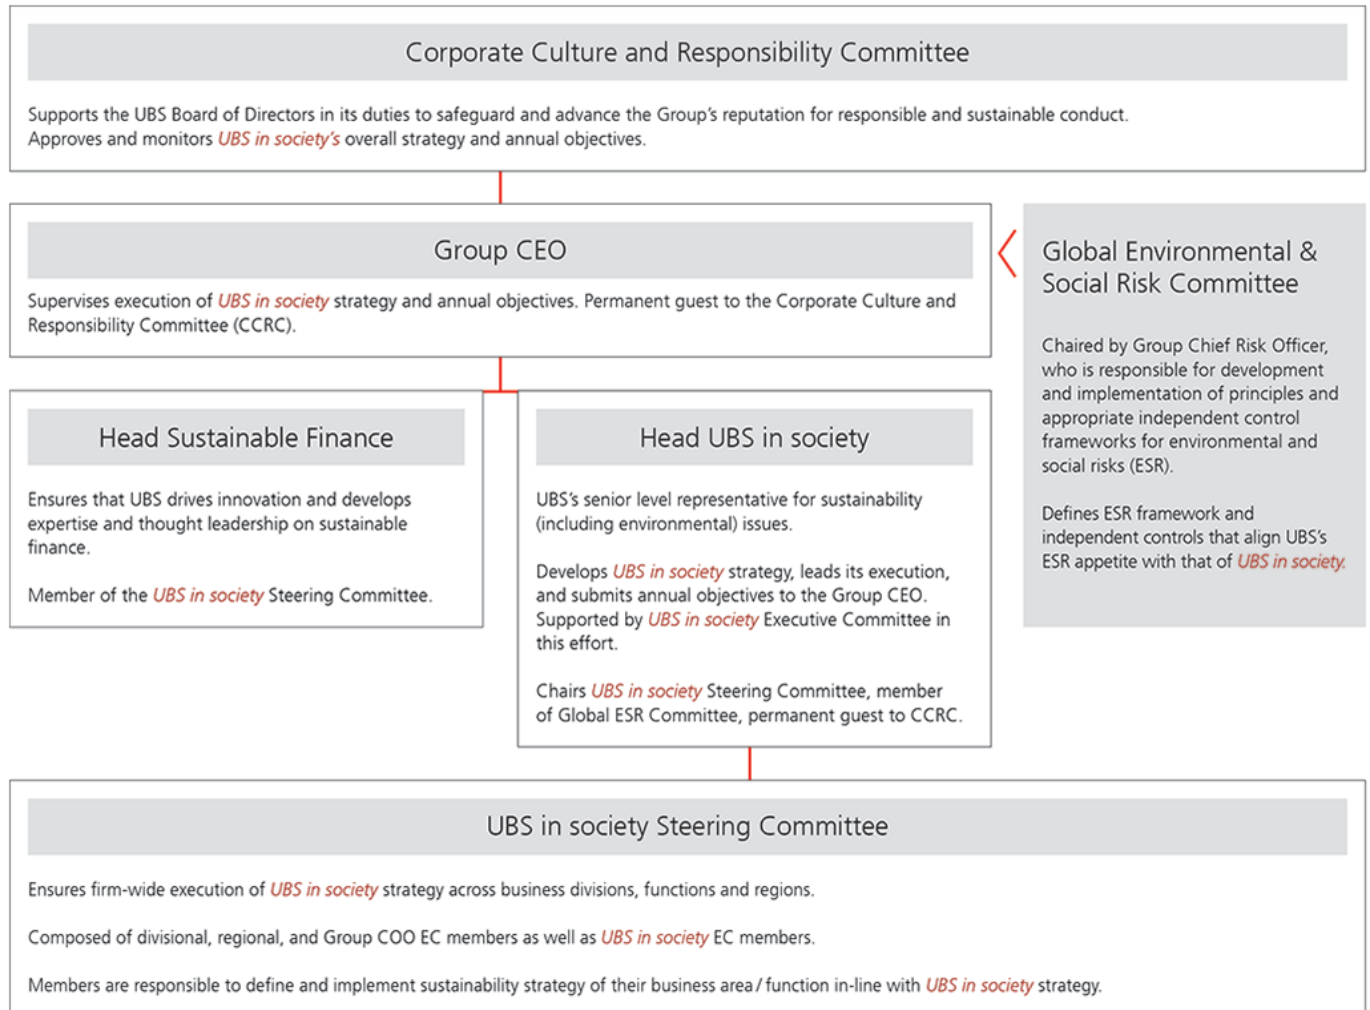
Corporate Culture and Responsibility Committee

Supports the UBS Board of Directors in its duties to safeguard and advance the Group's reputation for responsible and sustainable conduct. Approves and monitors UBS in society's overall strategy and annual objectives.

Group CEO

Supervises execution of UBS in society strategy and annual objectives. Permanent guest to the Corporate Culture and Responsibility Committee (CCRC).

Global Environmental & Social Risk Committee

Chaired by Group Chief Risk Officer, who is responsible for development and implementation of principles and appropriate independent control frameworks for environmental and social risks (ESR).

Defines ESR framework and independent controls that align UBS's ESR appetite with that of UBS in society.

Head Sustainable Finance

Ensures that UBS drives innovation and develops expertise and thought leadership on sustainable finance.

Member of the UBS in society Steering Committee.

Head UBS in society

UBS's senior level representative for sustainability (including environmental) issues.

Develops UBS in society strategy, leads its execution, and submits annual objectives to the Group CEO. Supported by UBS in society Executive Committee in this effort.

Chairs UBS in society Steering Committee, member of Global ESR Committee, permanent guest to CCRC.

UBS in society Steering Committee

Ensures firm-wide execution of UBS in society strategy across business divisions, functions and regions.

Composed of divisional, regional, and Group COO EC members as well as UBS in society EC members.

Members are responsible to define and implement sustainability strategy of their business area / function in-line with UBS in society strategy.